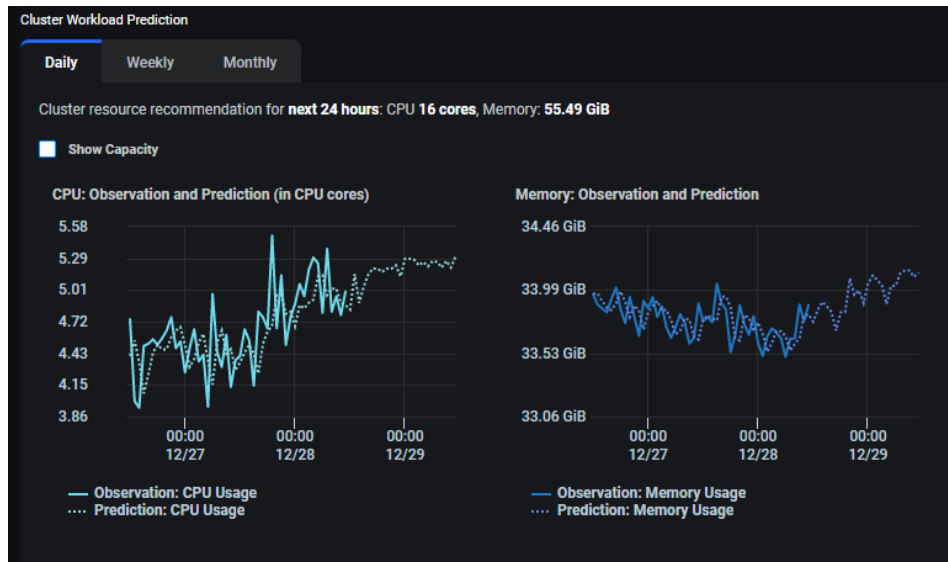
Cluster Workload Prediction

Daily Weekly Monthly

Cluster resource recommendation for **next 24 hours**: CPU **16 cores**, Memory: **55.49 GiB**

Show Capacity

CPU: Observation and Prediction (in CPU cores)

5.58
5.29
5.01
4.72
4.43
4.15
3.86

00:00 12/27
00:00 12/28
00:00 12/29

Observation: CPU Usage
Prediction: CPU Usage

Memory: Observation and Prediction

34.46 GiB
33.99 GiB
33.53 GiB
33.06 GiB

00:00 12/27
00:00 12/28
00:00 12/29

Observation: Memory Usage
Prediction: Memory Usage